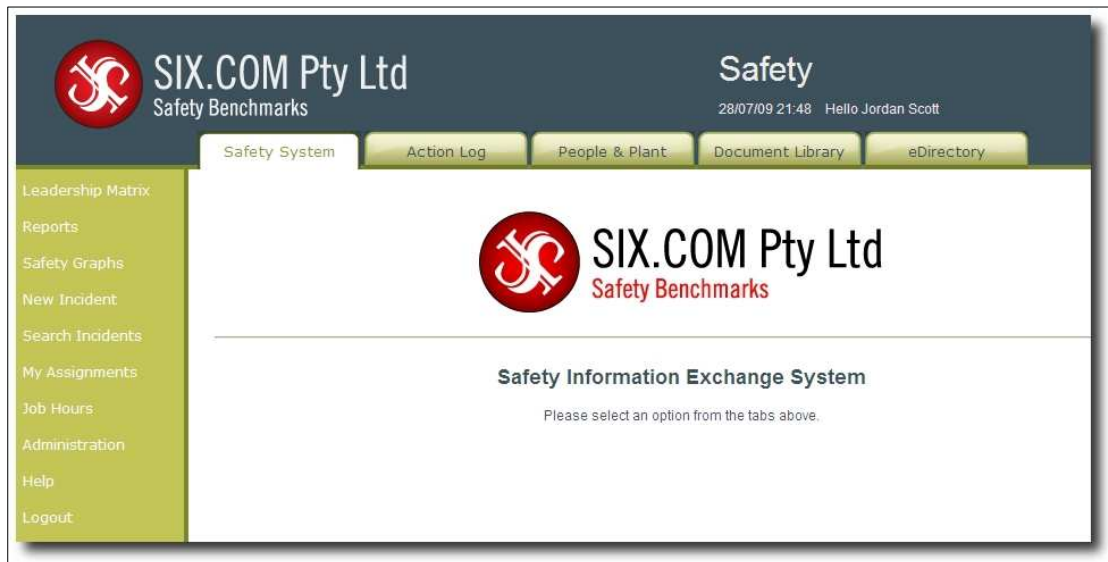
SIX.COM Pty Ltd
Safety Benchmarks

Safety
28/07/09 21:48 Hello Jordan Scott

Safety System
Action Log
People & Plant
Document Library
eDirectory

Leadership Matrix
Reports
Safety Graphs
New Incident
Search Incidents
My Assignments
Job Hours
Administration
Help
Logout

SIX.COM Pty Ltd
Safety Benchmarks

Safety Information Exchange System

Please select an option from the tabs above.